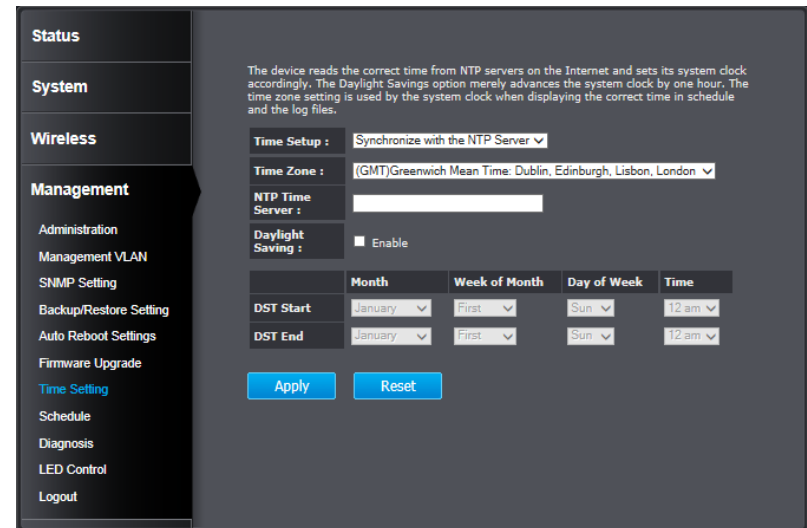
Status

System

Wireless

Management

Administration

Management VLAN

SNMP Setting

Backup/Restore Setting

Auto Reboot Settings

Firmware Upgrade

Time Setting

Schedule

Diagnosis

LED Control

Logout

The device reads the correct time from NTP servers on the Internet and sets its system clock accordingly. The Daylight Savings option merely advances the system clock by one hour. The time zone setting is used by the system clock when displaying the correct time in schedule and the log files.

| Time Setup : | Synchronize with the NTP Server |
|---|---|
| Time Zone : | (GMT)Greenwich Mean Time: Dublin, Edinburgh, Lisbon, London |
| NTP Time Server : | |
| Daylight Saving : | Enable |

| | Month | Week of Month | Day of Week | Time |
|---|---|---|---|---|
| DST Start | January | First | Sun | 12 am |
| DST End | January | First | Sun | 12 am |

Apply Reset